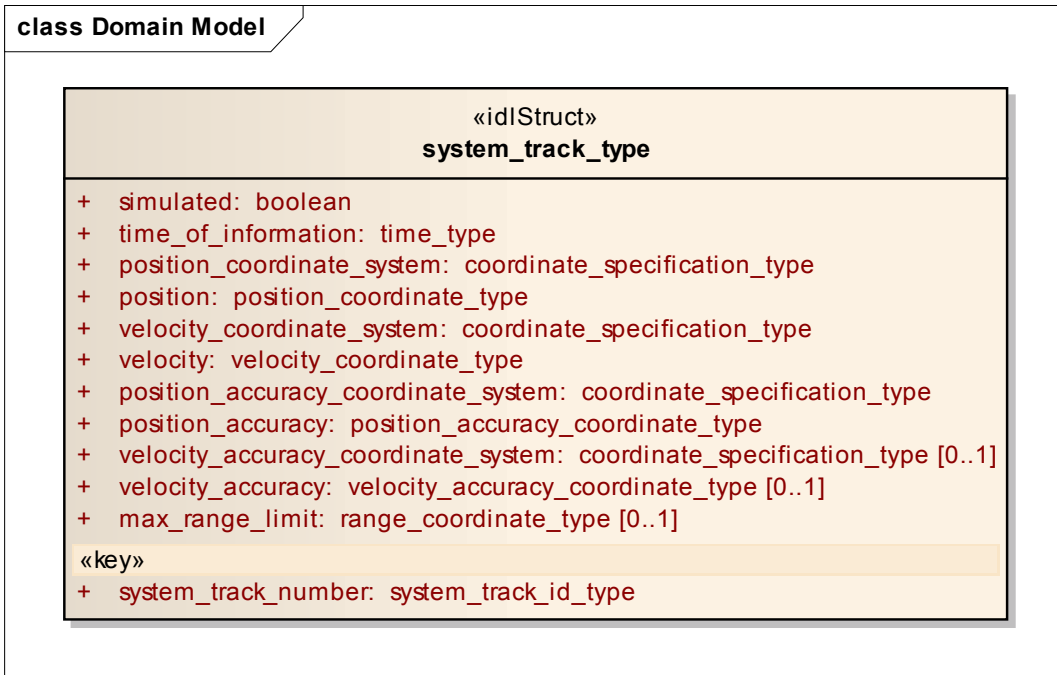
class Domain Model

«idlStruct»
system_track_type

+ simulated: boolean
+ time_of_information: time_type
+ position_coordinate_system: coordinate_specification_type
+ position: position_coordinate_type
+ velocity_coordinate_system: coordinate_specification_type
+ velocity: velocity_coordinate_type
+ position_accuracy_coordinate_system: coordinate_specification_type
+ position_accuracy: position_accuracy_coordinate_type
+ velocity_accuracy_coordinate_system: coordinate_specification_type [0..1]
+ velocity_accuracy: velocity_accuracy_coordinate_type [0..1]
+ max_range_limit: range_coordinate_type [0..1]

«key»
+ system_track_number: system_track_id_type